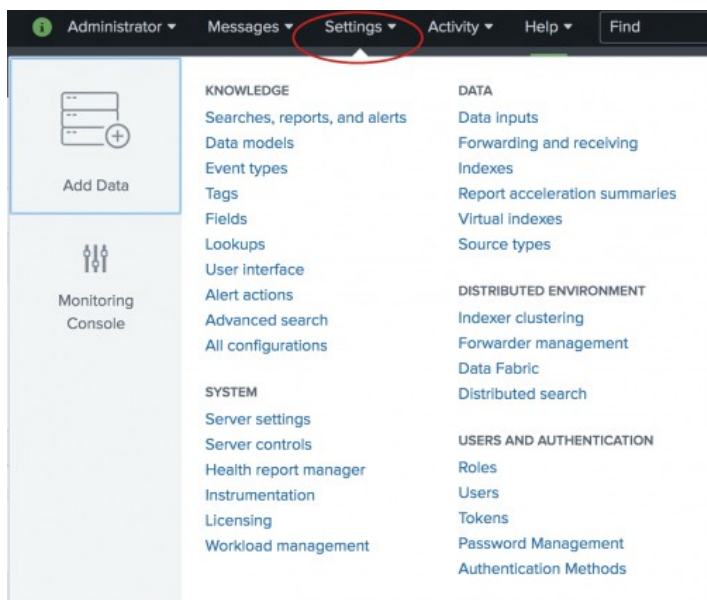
Administrator ▾ Messages ▾ Settings ▾ Activity ▾ Help ▾ Find

Add Data

Monitoring Console

KNOWLEDGE
Searches, reports, and alerts
Data models
Event types
Tags
Fields
Lookups
User interface
Alert actions
Advanced search
All configurations

SYSTEM
Server settings
Server controls
Health report manager
Instrumentation
Licensing
Workload management

DATA
Data inputs
Forwarding and receiving
Indexes
Report acceleration summaries
Virtual indexes
Source types

DISTRIBUTED ENVIRONMENT
Indexer clustering
Forwarder management
Data Fabric
Distributed search

USERS AND AUTHENTICATION
Roles
Users
Tokens
Password Management
Authentication Methods